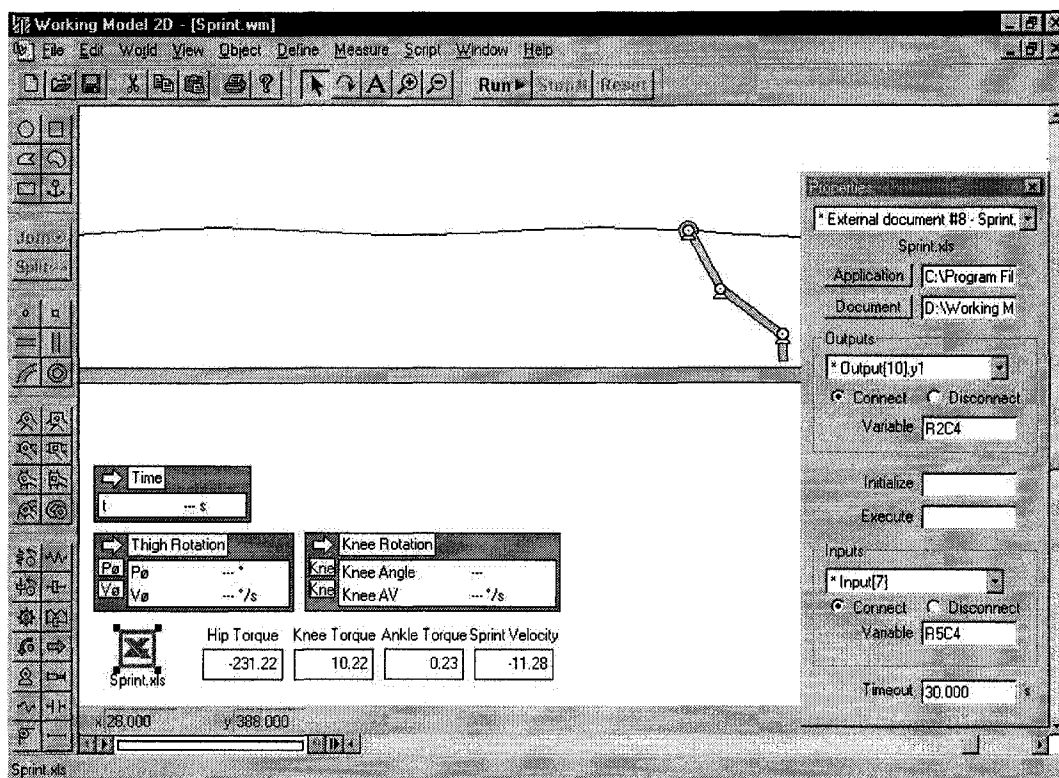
Working Model 2D - [Sprint.wm]
File Edit World View Object Define Measure Script Window Help
Run Stop Reset
Join
Split
Properties
* External document #8 - Sprint.
Sprint.xls
Application C:\Program Fil
Document D:\Working M
Outputs
* Output[10].y1
Connect Disconnect
Variable R2C4
Initialize
Execute
Inputs
* Input[7]
Connect Disconnect
Variable R5C4
Timeout 30.000 s
Time
t --- s
Thigh Rotation
Pø Pø --- °
Vø Vø --- °/s
Knee Rotation
Kne Knee Angle ---
Kne Knee AV --- °/s
Hip Torque Knee Torque Ankle Torque Sprint Velocity
-231.22 10.22 0.23 -11.28
Sprint.xls
x 28.000 y 388.000
Sprint.xls